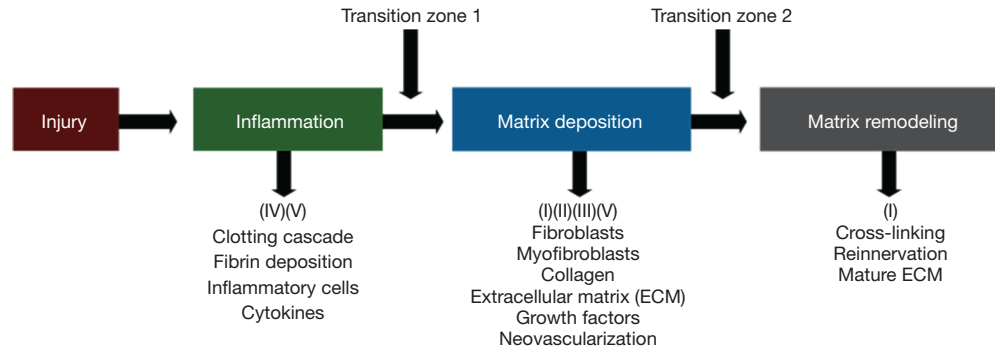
Transition zone 1

Transition zone 2

Injury

Inflammation

Matrix deposition

Matrix remodeling

(IV)(V)
Clotting cascade
Fibrin deposition
Inflammatory cells
Cytokines

(I)(II)(III)(V)
Fibroblasts
Myofibroblasts
Collagen
Extracellular matrix (ECM)
Growth factors
Neovascularization

(I)
Cross-linking
Reinnervation
Mature ECM